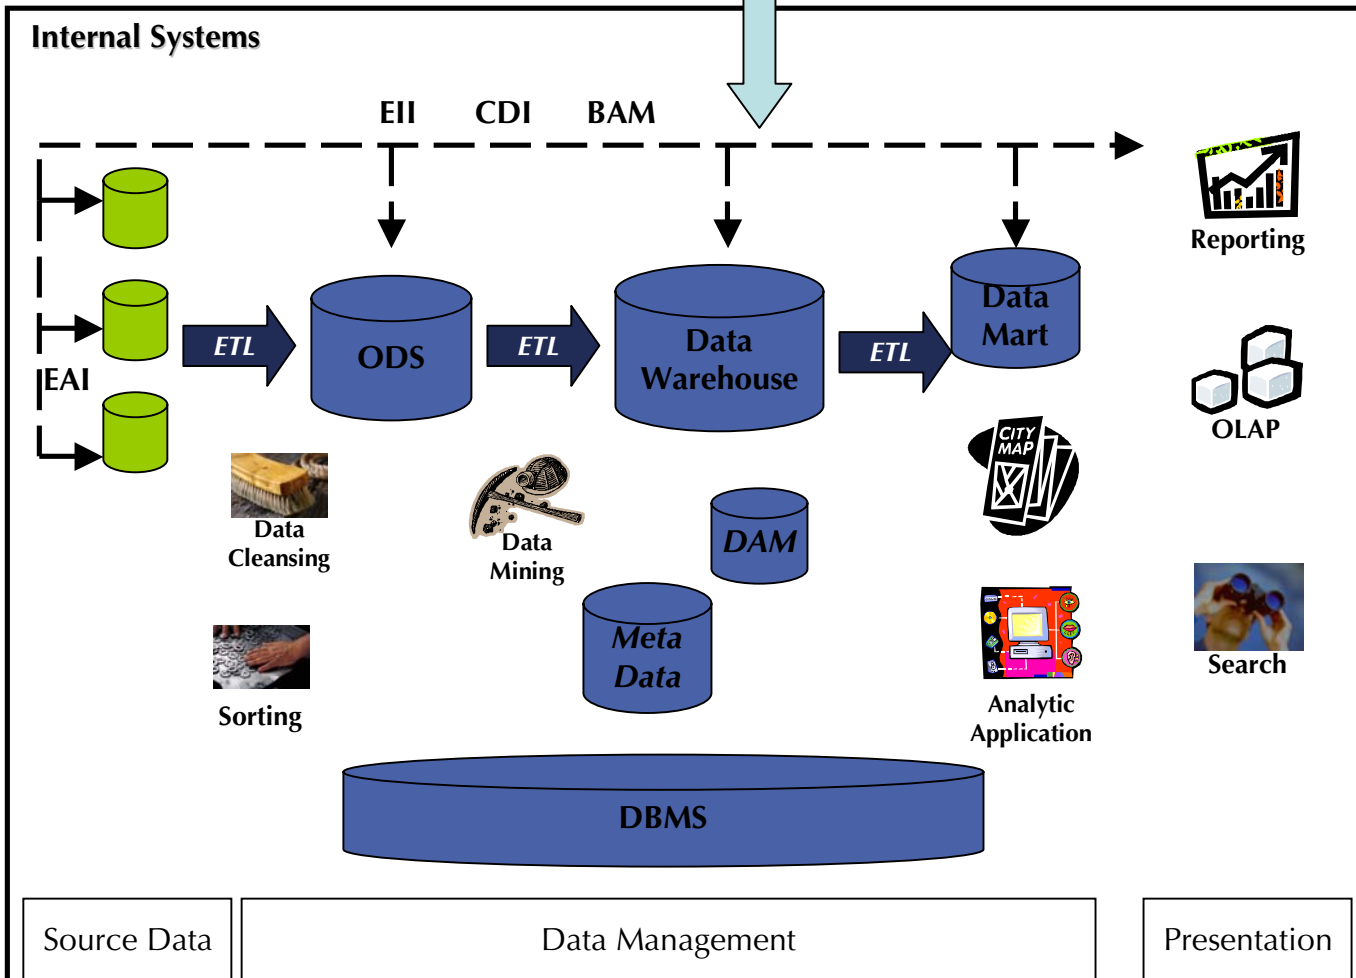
Internal Systems

EII CDI BAM

EAI

ETL

ODS

ETL

Data Warehouse

ETL

Data Mart

Reporting

OLAP

CITY MAP

Data Cleansing

Data Mining

DAM

Meta Data

Analytic Application

Search

Sorting

DBMS

Source Data

Data Management

Presentation